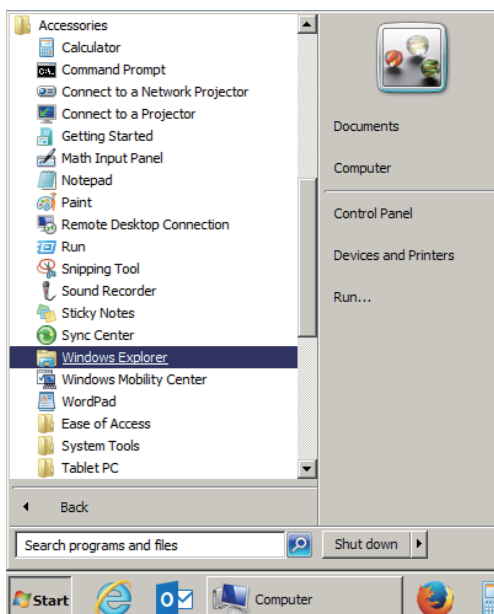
Accessories
Calculator
Command Prompt
Connect to a Network Projector
Connect to a Projector
Getting Started
Math Input Panel
Notepad
Paint
Remote Desktop Connection
Run
Snipping Tool
Sound Recorder
Sticky Notes
Sync Center
Windows Explorer
Windows Mobility Center
WordPad
Ease of Access
System Tools
Tablet PC

Back

Search programs and files

Documents

Computer

Control Panel

Devices and Printers

Run...

Shut down

Start

Computer